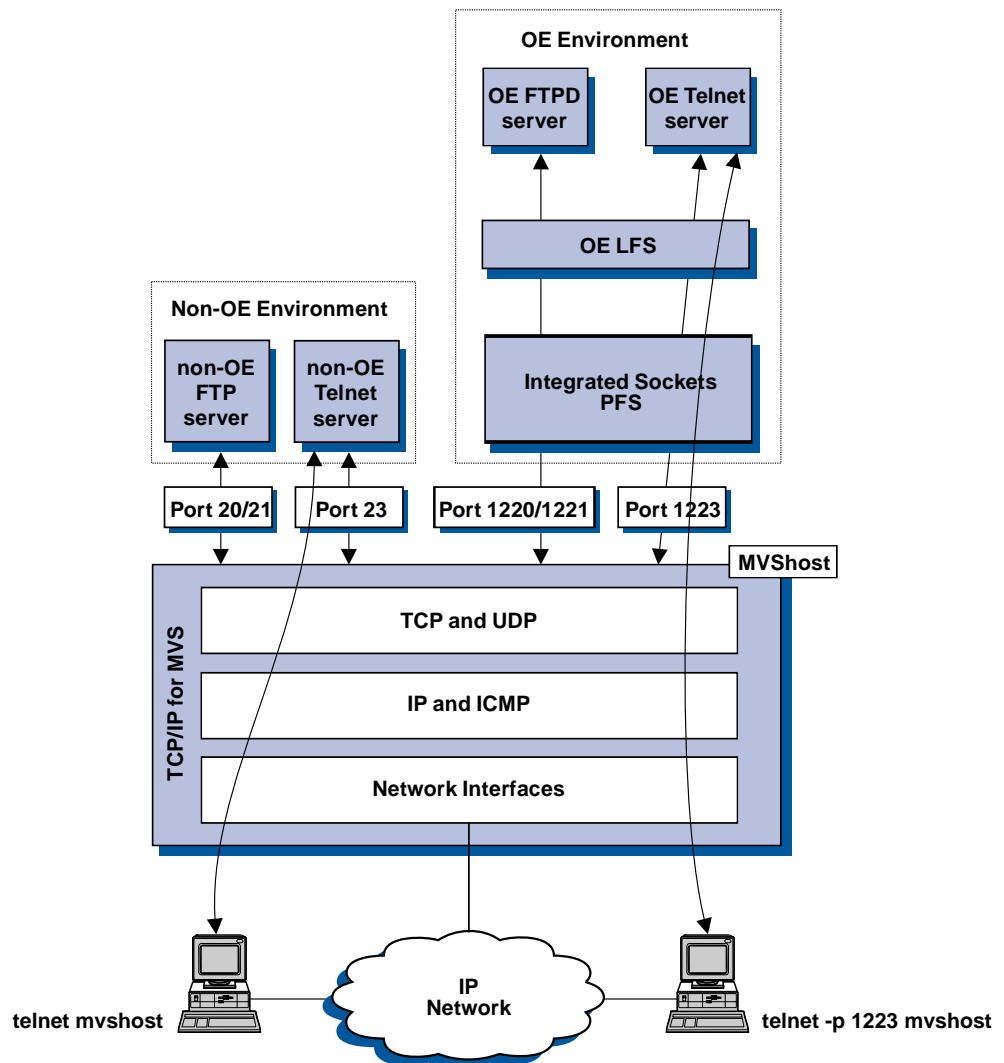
OE Environment

OE FTPD server

OE Telnet server

OE LFS

Non-OE Environment

non-OE FTP server

non-OE Telnet server

Integrated Sockets PFS

Port 20/21

Port 23

Port 1220/1221

Port 1223

MVShost

TCP/IP for MVS

TCP and UDP

IP and ICMP

Network Interfaces

IP Network

telnet mvshost

telnet -p 1223 mvshost